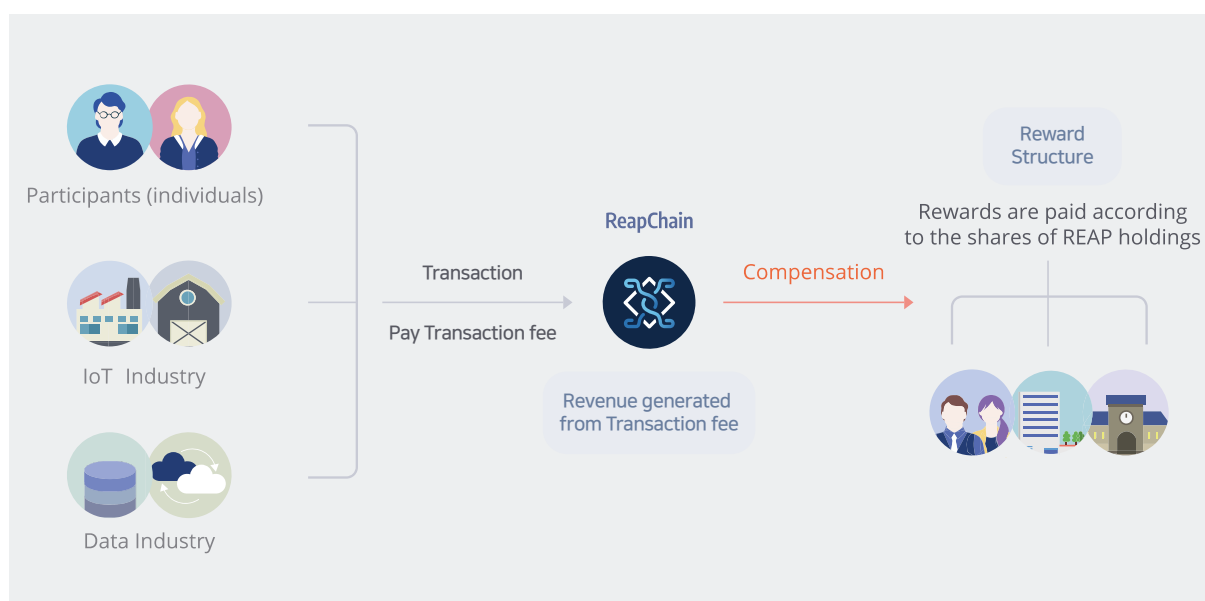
Participants (individuals)

IoT Industry

Data Industry

Transaction

Pay Transaction fee

ReapChain

Revenue generated from Transaction fee

Compensation

Reward Structure

Rewards are paid according to the shares of REAP holdings